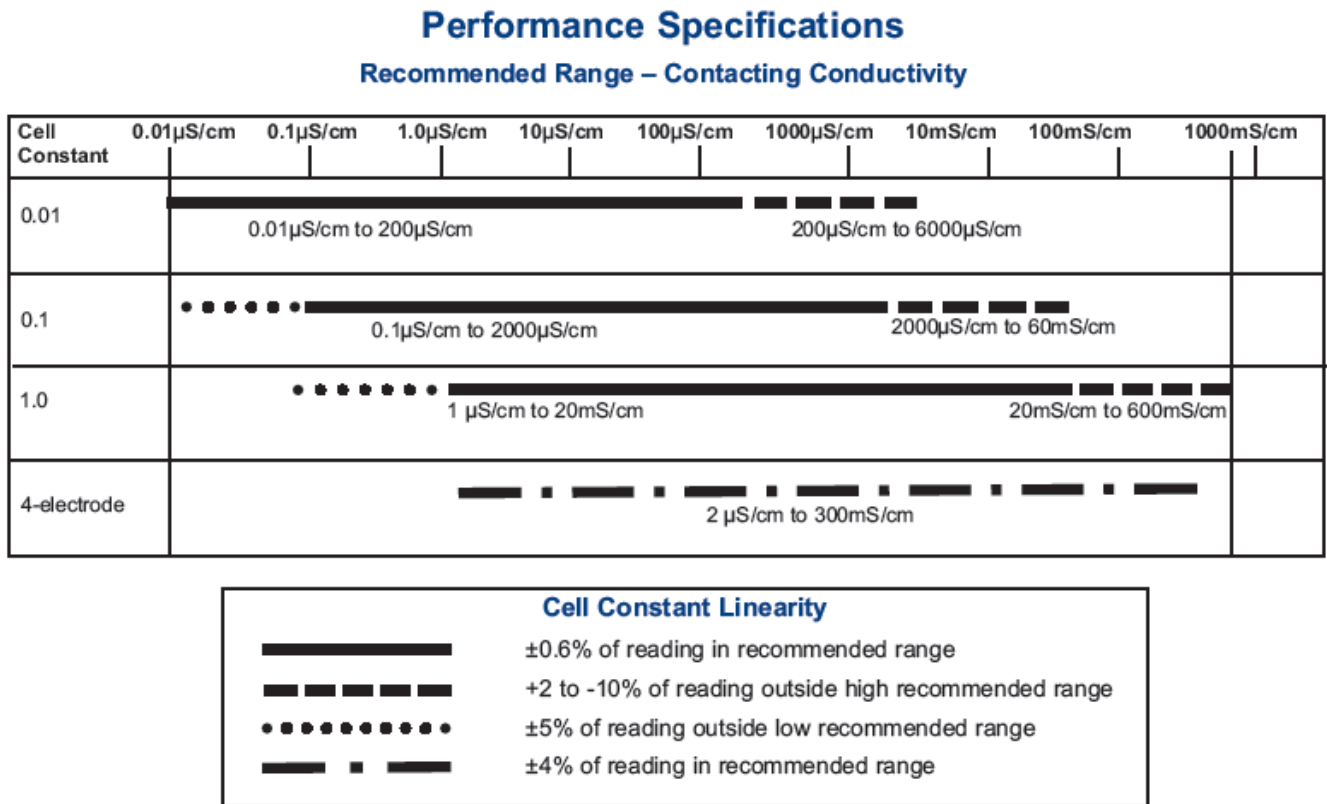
Performance Specifications

Recommended Range – Contacting Conductivity

Cell Constant | 0.01µS/cm | 0.1µS/cm | 1.0µS/cm | 10µS/cm | 100µS/cm | 1000µS/cm | 10mS/cm | 100mS/cm | 1000mS/cm

0.01
0.01µS/cm to 200µS/cm
200µS/cm to 6000µS/cm

0.1
0.1µS/cm to 2000µS/cm
2000µS/cm to 60mS/cm

1.0
1 µS/cm to 20mS/cm
20mS/cm to 600mS/cm

4-electrode
2 µS/cm to 300mS/cm

Cell Constant Linearity

±0.6% of reading in recommended range

+2 to -10% of reading outside high recommended range

±5% of reading outside low recommended range

±4% of reading in recommended range